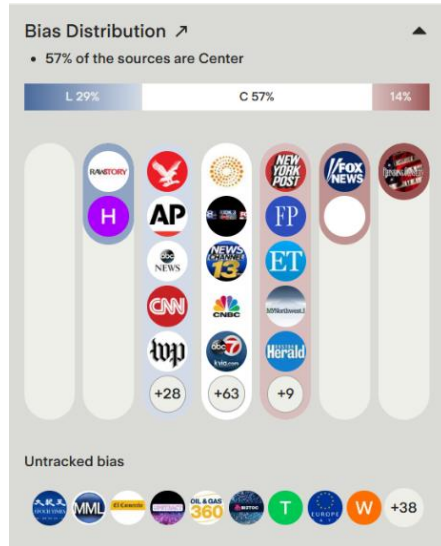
Bias Distribution ↗

• 57% of the sources are Center

L 29%

C 57%

14%

RAWSTORY

H

AP

abc NEWS

CNN

wp

+28

NEWS CHANNEL 13

CNBC

abc 7

+63

NEW YORK POST

FP

ET

Herald

+9

FOX NEWS

Untracked bias

MML

OIL & GAS 360

T

W

+38